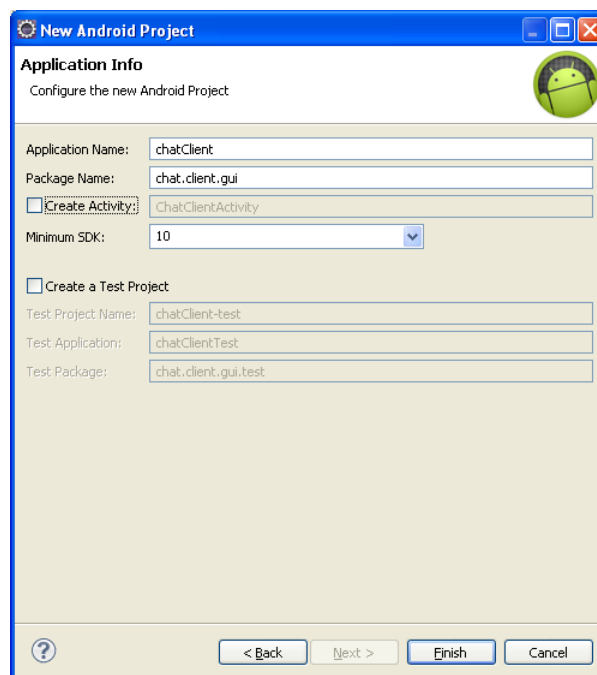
New Android Project

Application Info

Configure the new Android Project

Application Name: chatClient

Package Name: chat.client.gui

Create Activity: ChatClientActivity

Minimum SDK: 10

Create a Test Project

Test Project Name: chatClient-test

Test Application: chatClientTest

Test Package: chat.client.gui.test

?

< Back

Next >

Finish

Cancel